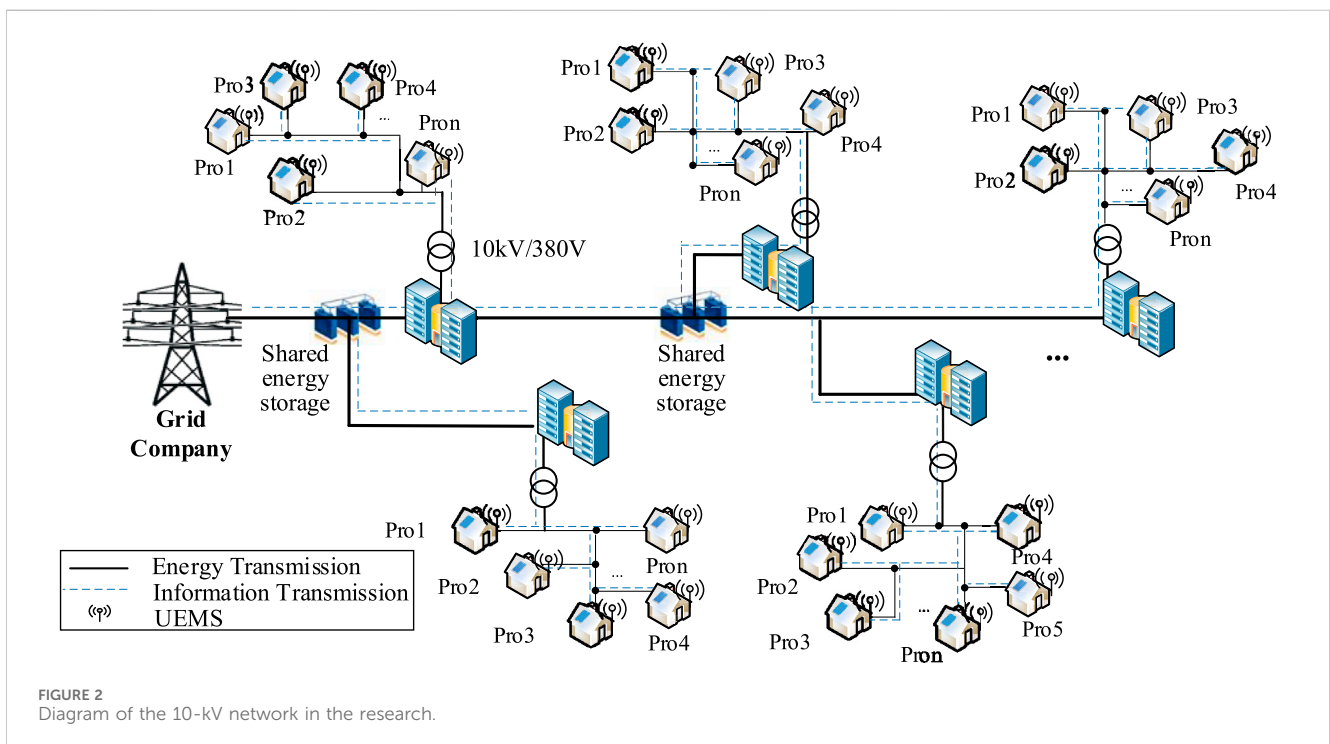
Pro3
Pro4
...
Pron
Pro1
Pro2
10kV/380V

Pro1
Pro3
Pro2
...
Pro4
Pron

Pro1
Pro3
Pro2
...
Pro4
Pron

Shared energy storage
Grid Company
Shared energy storage
...

Pro1
Pron
Pro2
...
Pro3
Pro4

Pro1
Pro4
Pro2
Pro3
...
Pro5
Pron

Energy Transmission
Information Transmission
UEMS

FIGURE 2
Diagram of the 10-kV network in the research.